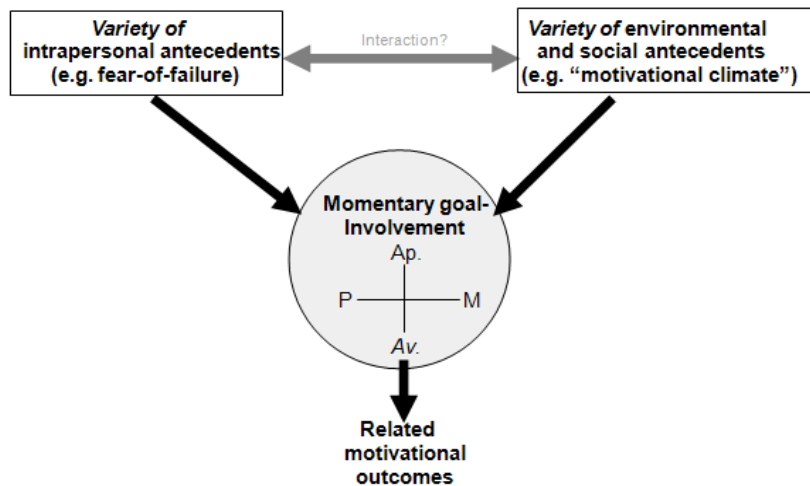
Variety of intrapersonal antecedents (e.g. fear-of-failure)

Interaction?

Variety of environmental and social antecedents (e.g. “motivational climate”)

Momentary goal-Involvement

Ap.

P

M

Av.

Related motivational outcomes